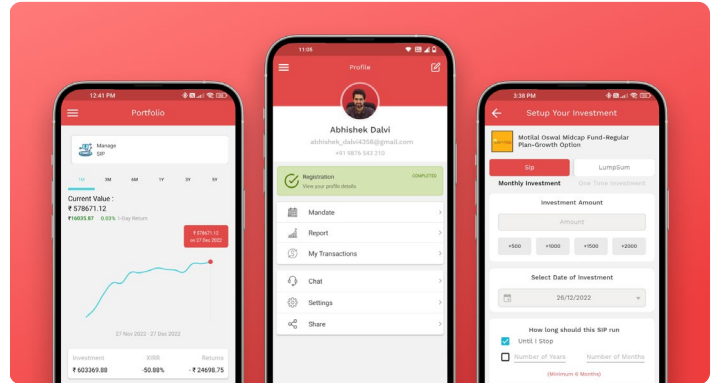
12:41 PM

Portfolio

Manage SIP

1M 3M 6M 1Y 3Y 5Y

Current Value :
₹ 578671.12
₹16035.87 0.03% 1 Day Return

₹ 578671.12 on 27 Dec 2022

27 Nov 2022 - 27 Dec 2022

Investment ₹ 603369.88
XIRR -50.88%
Returns - ₹ 24698.75

11:05

Profile

Abhishek Dalvi
abhishek_dalvi4356@gmail.com
+91 9876 543 210

Registration
View your profile details
COMPLETED

Mandate
Report
My Transactions

Chat
Settings
Share

3:38 PM

Setup Your Investment

Motilal Oswal Midcap Fund-Regular Plan-Growth Option

Sip
LumpSum

Monthly Investment
One Time Investment

Investment Amount
Amount
+500 +1000 +1500 +2000

Select Date of Investment
28/12/2022

How long should this SIP run
Until I Stop
Number of Years
Number of Months
(Minimum 6 Months)